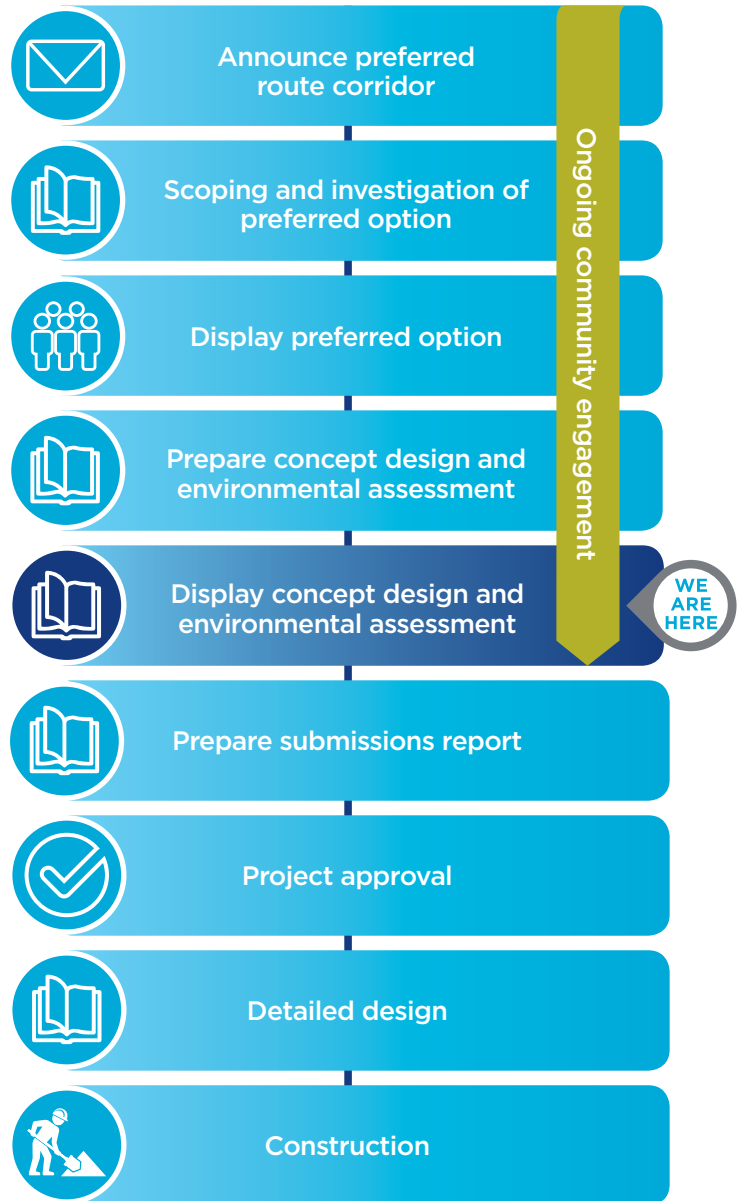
Announce preferred route corridor

Scoping and investigation of preferred option

Display preferred option

Prepare concept design and environmental assessment

Display concept design and environmental assessment

WE ARE HERE

Ongoing community engagement

Prepare submissions report

Project approval

Detailed design

Construction